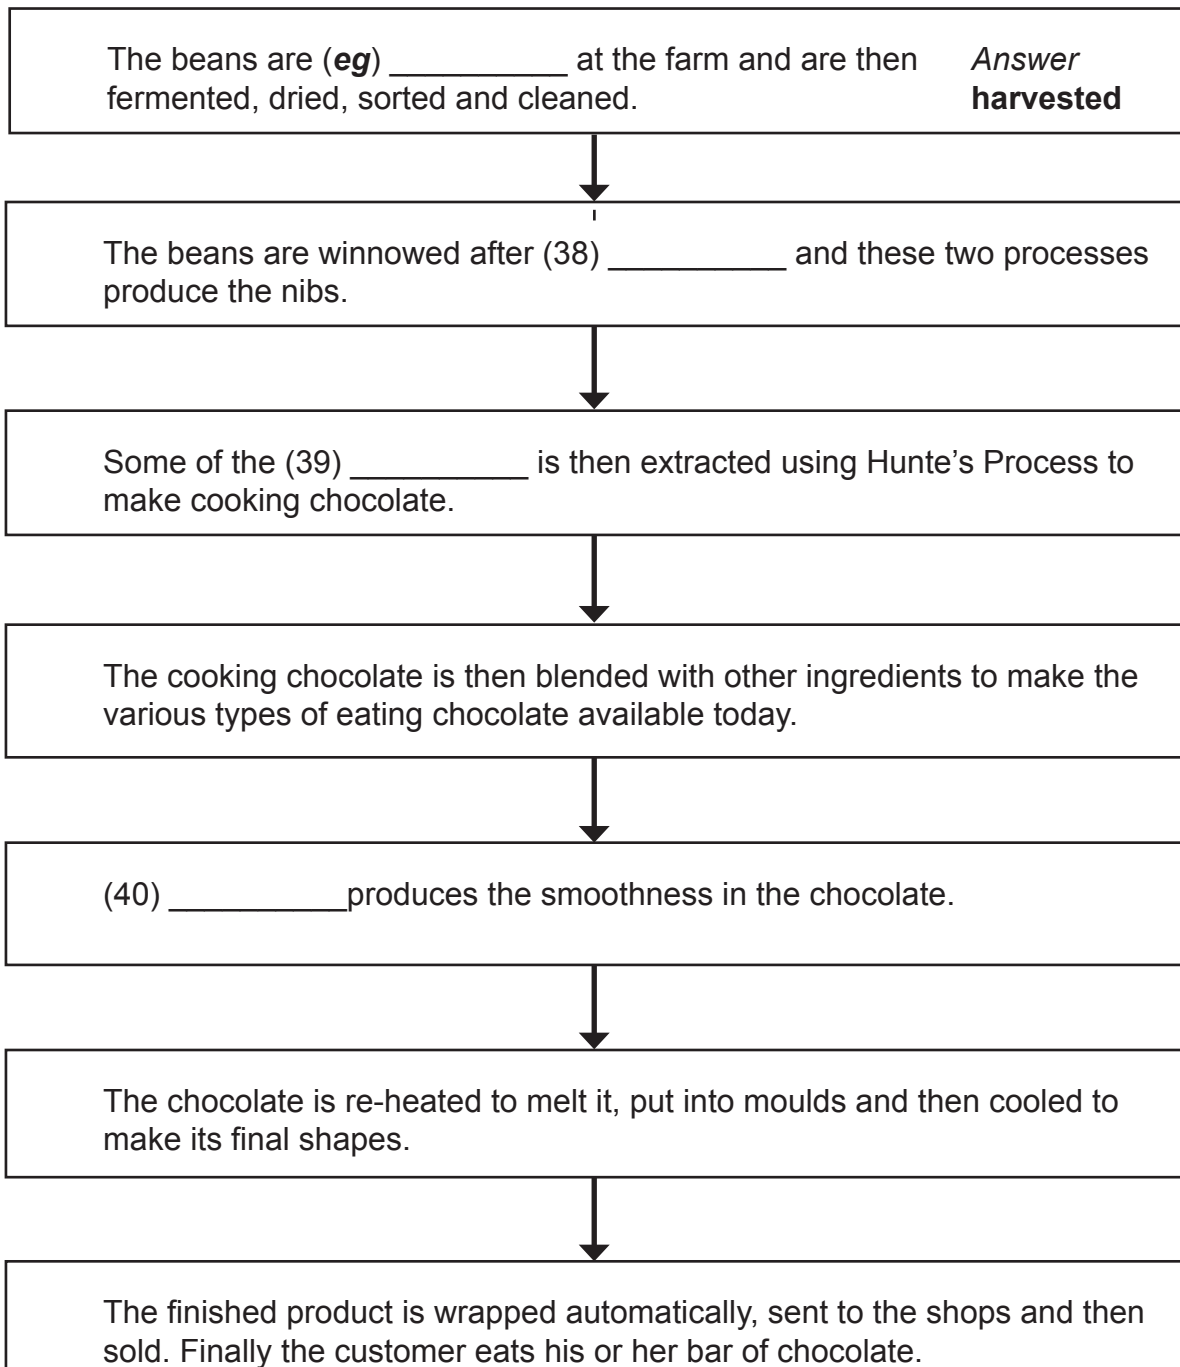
The beans are (***eg***) __________ at the farm and are then fermented, dried, sorted and cleaned.

*Answer*
**harvested**

The beans are winnowed after (38) __________ and these two processes produce the nibs.

Some of the (39) __________ is then extracted using Hunte's Process to make cooking chocolate.

The cooking chocolate is then blended with other ingredients to make the various types of eating chocolate available today.

(40) __________produces the smoothness in the chocolate.

The chocolate is re-heated to melt it, put into moulds and then cooled to make its final shapes.

The finished product is wrapped automatically, sent to the shops and then sold. Finally the customer eats his or her bar of chocolate.